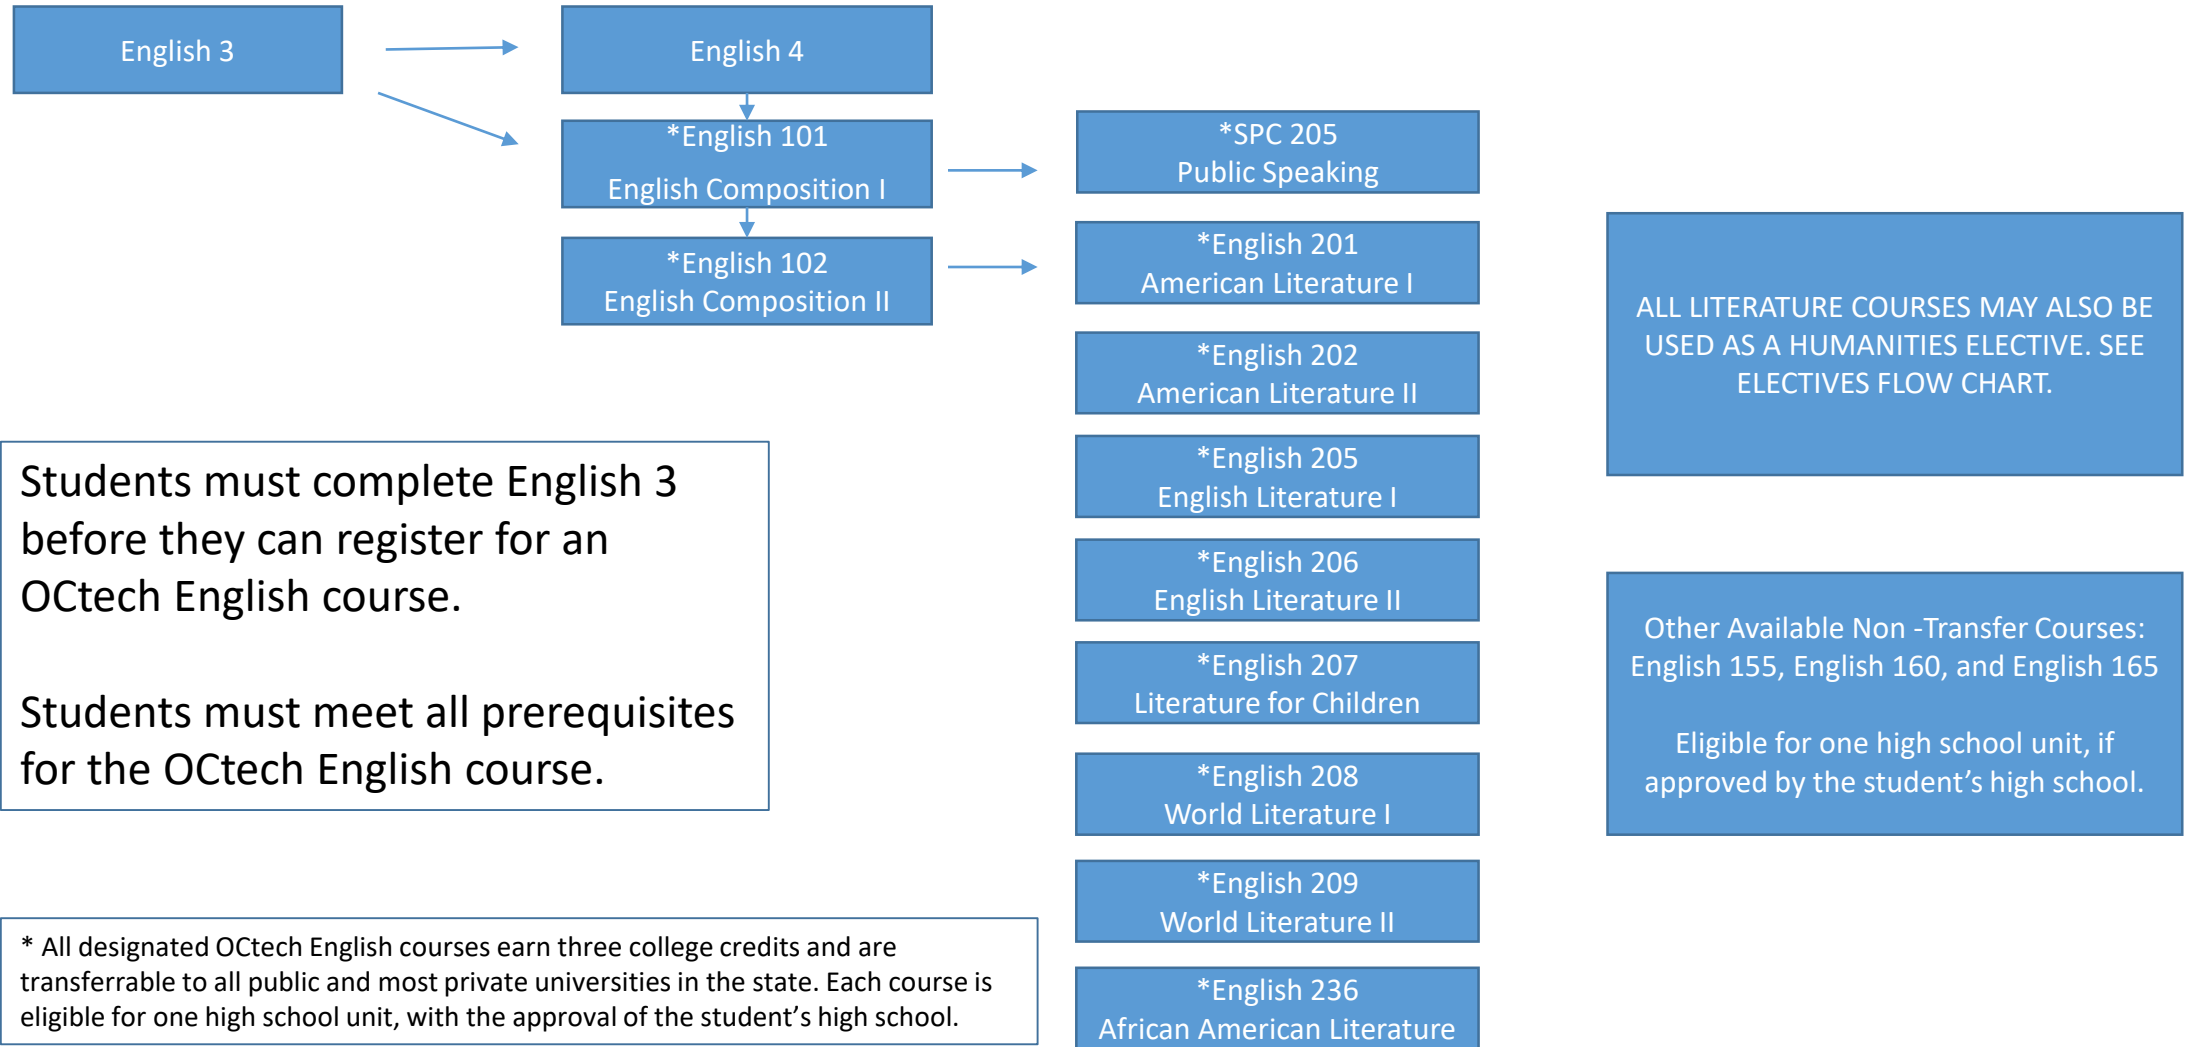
English 3

English 4

*English 101
English Composition I

*English 102
English Composition II

*SPC 205
Public Speaking

*English 201
American Literature I

*English 202
American Literature II

*English 205
English Literature I

*English 206
English Literature II

*English 207
Literature for Children

*English 208
World Literature I

*English 209
World Literature II

*English 236
African American Literature

ALL LITERATURE COURSES MAY ALSO BE USED AS A HUMANITIES ELECTIVE. SEE ELECTIVES FLOW CHART.

Students must complete English 3 before they can register for an OCtech English course.

Students must meet all prerequisites for the OCtech English course.

Other Available Non -Transfer Courses: English 155, English 160, and English 165

Eligible for one high school unit, if approved by the student's high school.

* All designated OCtech English courses earn three college credits and are transferrable to all public and most private universities in the state. Each course is eligible for one high school unit, with the approval of the student's high school.